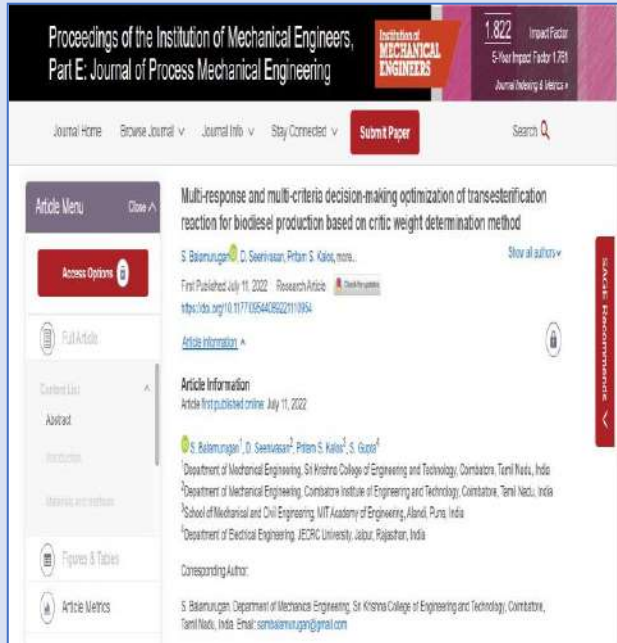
Proceedings of the Institution of Mechanical Engineers, Part E: Journal of Process Mechanical Engineering

Institution of MECHANICAL ENGINEERS

1.822 Impact Factor
5-Year Impact Factor 1.761
Journal Indexing & Metrics »

Journal Home Browse Journal ∨ Journal Info ∨ Stay Connected ∨ Submit Paper Search

Article Menu Close ∧

Access Options

Full Article

Content List

Abstract

Introduction

Materials and methods

Figures & Tables

Article Metrics

Multi-response and multi-criteria decision-making optimization of transesterification reaction for biodiesel production based on critic weight determination method

S. Balamurugan, D. Seenivasan, Pritam S. Kalos, more...

Show all authors ∨

First Published July 11, 2022 Research Article Check for updates

https://doi.org/10.1177/09544089221110954

Article information ∧

Article Information

Article first published online: July 11, 2022

S. Balamurugan$^1$, D. Seenivasan$^2$, Pritam S. Kalos$^3$, S. Gupta$^4$

$^1$Department of Mechanical Engineering, Sri Krishna College of Engineering and Technology, Coimbatore, Tamil Nadu, India

$^2$Department of Mechanical Engineering, Coimbatore Institute of Engineering and Technology, Coimbatore, Tamil Nadu, India

$^3$School of Mechanical and Civil Engineering, MIT Academy of Engineering, Alandi, Pune, India

$^4$Department of Electrical Engineering, JECRC University, Jaipur, Rajasthan, India

Corresponding Author:

S. Balamurugan, Department of Mechanical Engineering, Sri Krishna College of Engineering and Technology, Coimbatore, Tamil Nadu, India. Email: sambalamurugan@gmail.com

SAGE Recommends